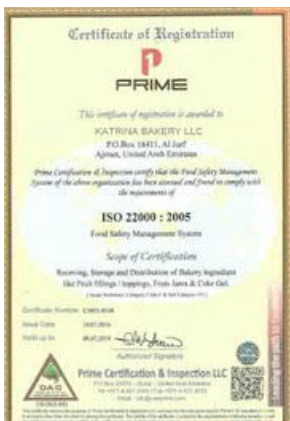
Certificate of Registration

PRIME

This certificate of registration is awarded to

KATRINA BAKERY LLC
P.O.Box 16411, Al Jurf
Ajman, United Arab Emirates

Prime Certification & Inspection certify that the Food Safety Management System of the above organization has been assessed and found to comply with the requirements of

ISO 22000 : 2005
Food Safety Management System

Scope of Certification
Receiving, Storage and Distribution of Bakery Ingredient like Fruit fillings / toppings, Fruits Jams & Cake Gel.
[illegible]

Certificate Number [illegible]
Issue Date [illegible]
Valid up to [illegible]

Authorized Signatory

Prime Certification & Inspection LLC
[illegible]

DAC

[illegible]